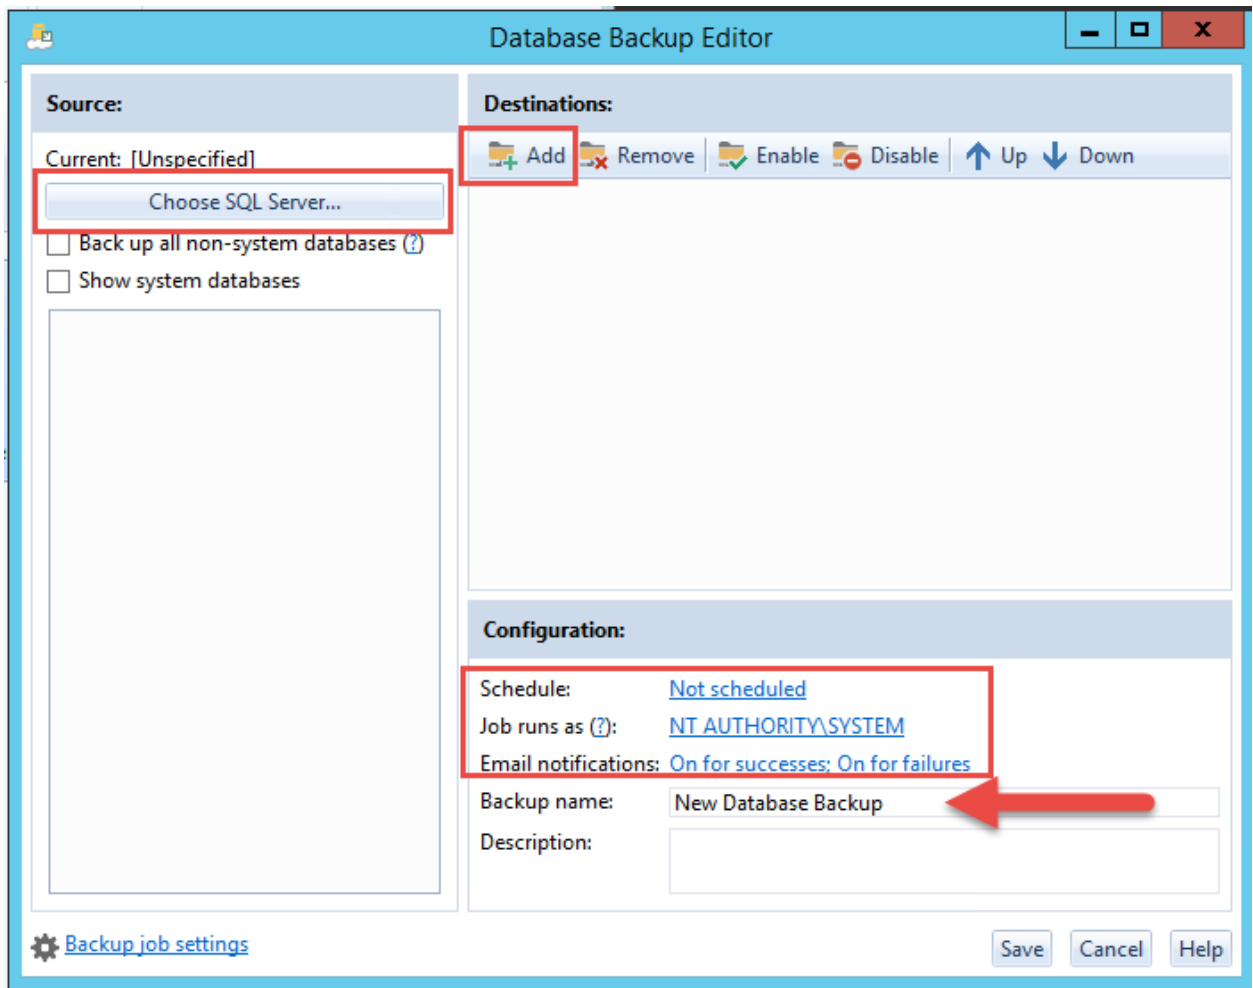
Database Backup Editor

Source:

Current: [Unspecified]

Choose SQL Server...

Back up all non-system databases (?)

Show system databases

Destinations:

Add Remove Enable Disable Up Down

Configuration:

Schedule: Not scheduled

Job runs as (?): NT AUTHORITY\SYSTEM

Email notifications: On for successes; On for failures

Backup name: New Database Backup

Description:

Backup job settings

Save Cancel Help